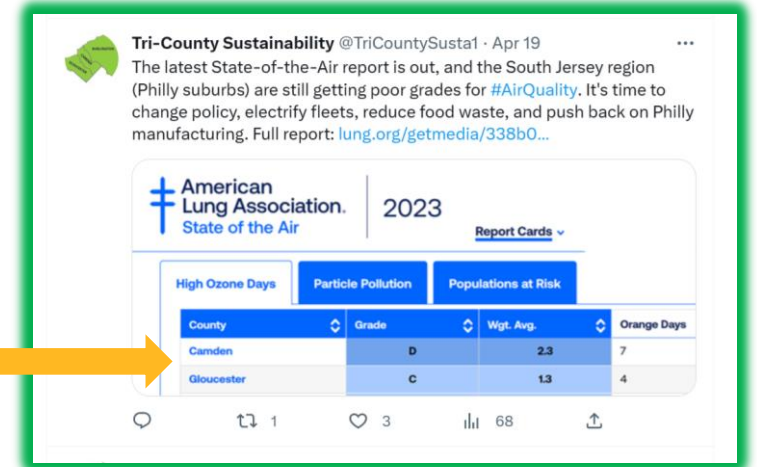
Tri-County Sustainability @TriCountySusta1 · Apr 19

···

The latest State-of-the-Air report is out, and the South Jersey region (Philly suburbs) are still getting poor grades for #AirQuality. It's time to change policy, electrify fleets, reduce food waste, and push back on Philly manufacturing. Full report: lung.org/getmedia/338b0...

American Lung Association. State of the Air

2023

Report Cards

High Ozone Days | Particle Pollution | Populations at Risk

| County | Grade | Wgt. Avg. | Orange Days |
|---|---|---|---|
| Camden | D | 2.3 | 7 |
| Gloucester | C | 1.3 | 4 |

1

3

68